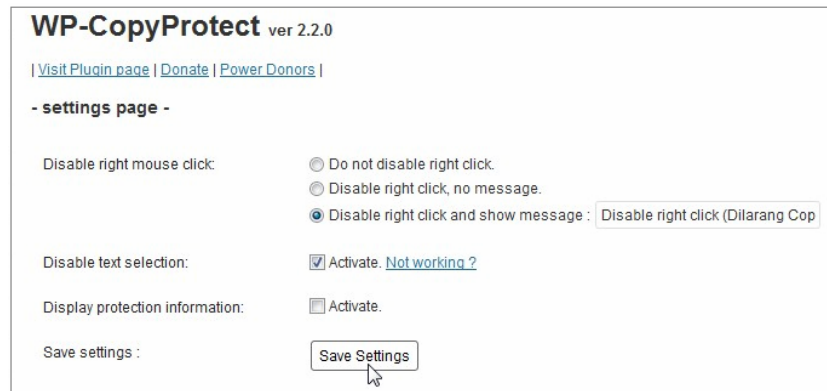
WP-CopyProtect ver 2.2.0

| Visit Plugin page | Donate | Power Donors |

- settings page -

Disable right mouse click:

Do not disable right click.

Disable right click, no message.

Disable right click and show message : Disable right click (Dilarang Cop

Disable text selection: Activate. Not working ?

Display protection information: Activate.

Save settings : Save Settings